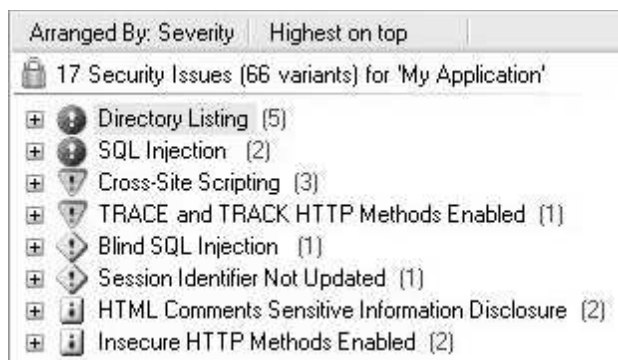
Arranged By: Severity | Highest on top

17 Security Issues (66 variants) for 'My Application'

Directory Listing (5)
SQL Injection (2)
Cross-Site Scripting (3)
TRACE and TRACK HTTP Methods Enabled (1)
Blind SQL Injection (1)
Session Identifier Not Updated (1)
HTML Comments Sensitive Information Disclosure (2)
Insecure HTTP Methods Enabled (2)